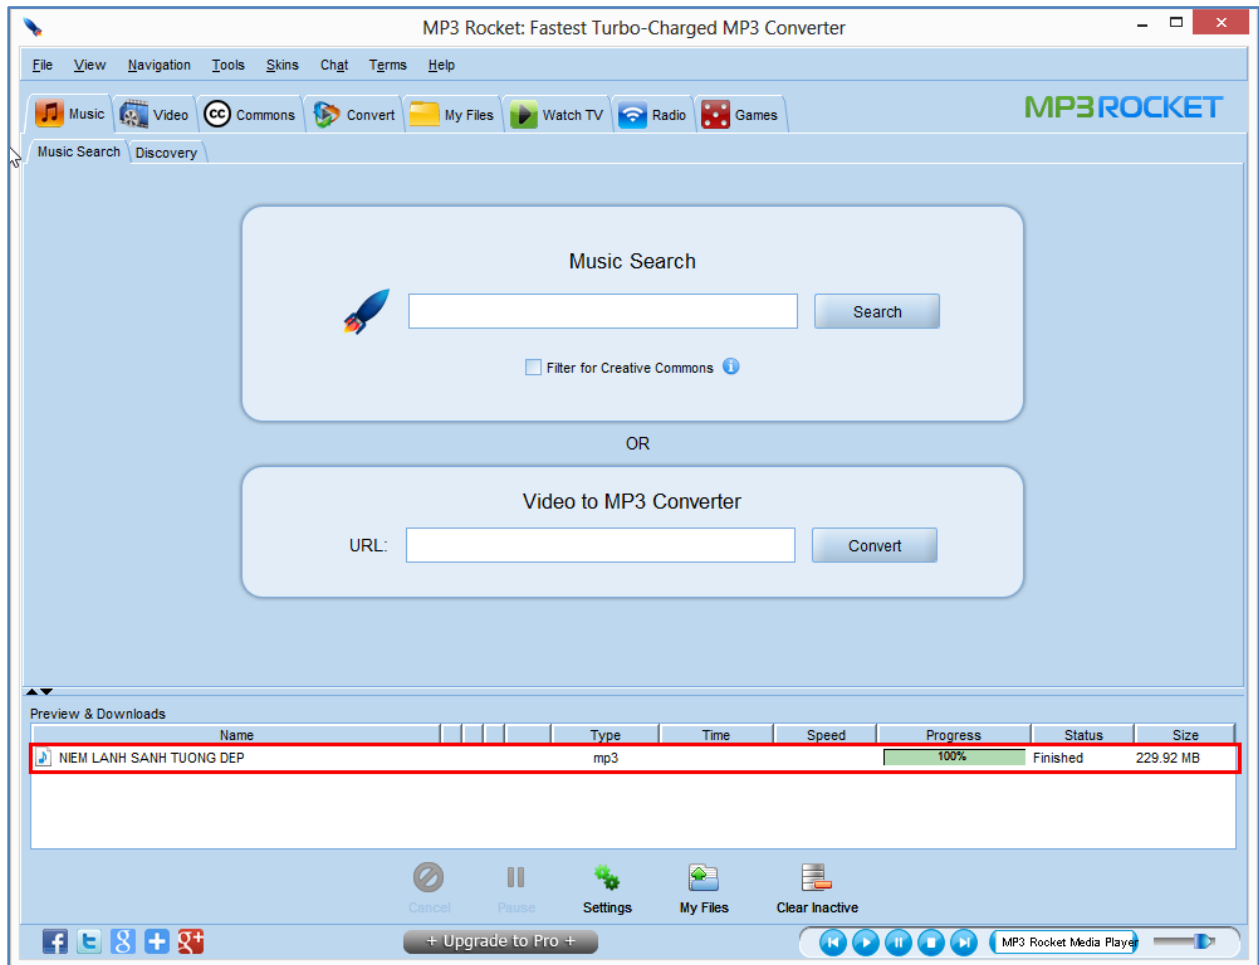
MP3 Rocket: Fastest Turbo-Charged MP3 Converter

File View Navigation Tools Skins Chat Terms Help

Music Video Commons Convert My Files Watch TV Radio Games

MP3ROCKET

Music Search Discovery

Music Search

Search

Filter for Creative Commons

OR

Video to MP3 Converter

URL:

Convert

Preview & Downloads

| Name | | | | | Type | Time | Speed | Progress | Status | Size |
|---|---|---|---|---|---|---|---|---|---|---|
| NIEM LANH SANH TUONG DEP | | | | | mp3 | | | 100% | Finished | 229.92 MB |

Cancel Pause Settings My Files Clear Inactive

+ Upgrade to Pro +

MP3 Rocket Media Player